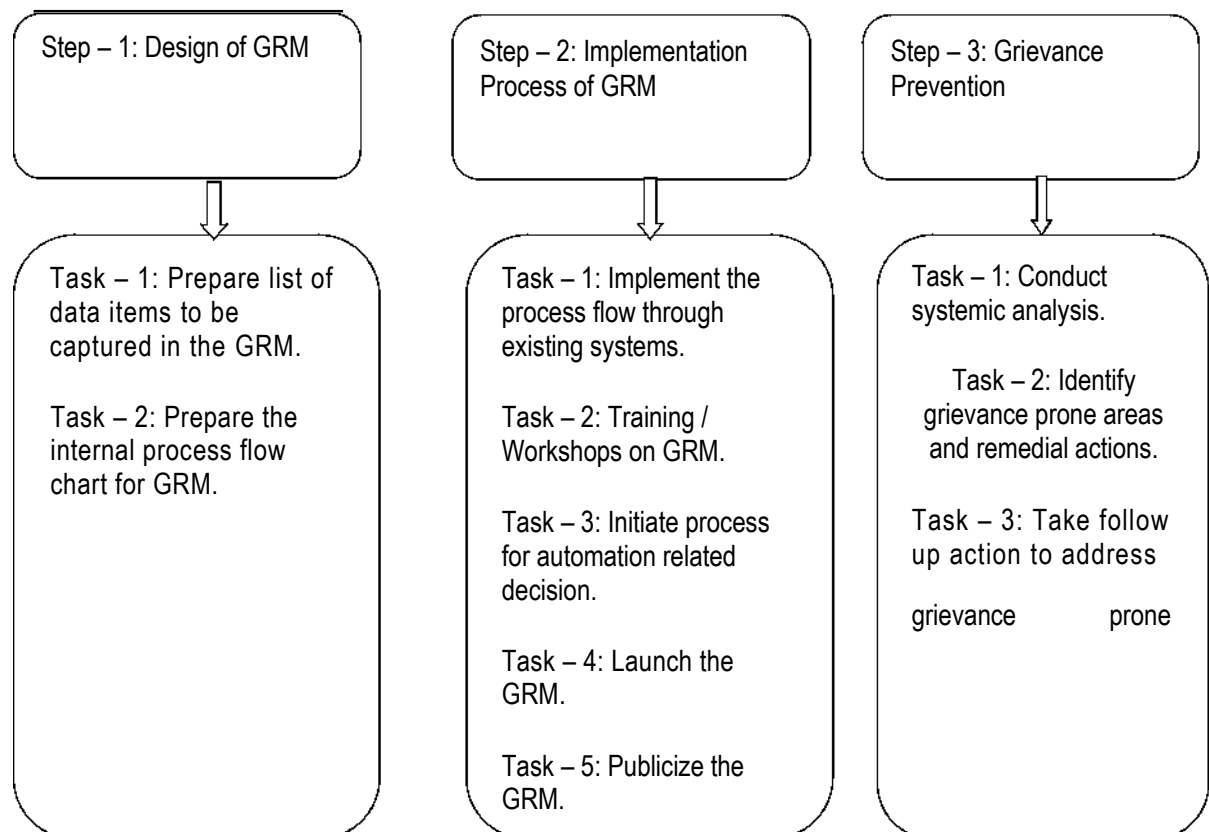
Step – 1: Design of GRM

Task – 1: Prepare list of data items to be captured in the GRM.

Task – 2: Prepare the internal process flow chart for GRM.

Step – 2: Implementation Process of GRM

Task – 1: Implement the process flow through existing systems.

Task – 2: Training / Workshops on GRM.

Task – 3: Initiate process for automation related decision.

Task – 4: Launch the GRM.

Task – 5: Publicize the GRM.

Step – 3: Grievance Prevention

Task – 1: Conduct systemic analysis.

Task – 2: Identify grievance prone areas and remedial actions.

Task – 3: Take follow up action to address

grievance prone